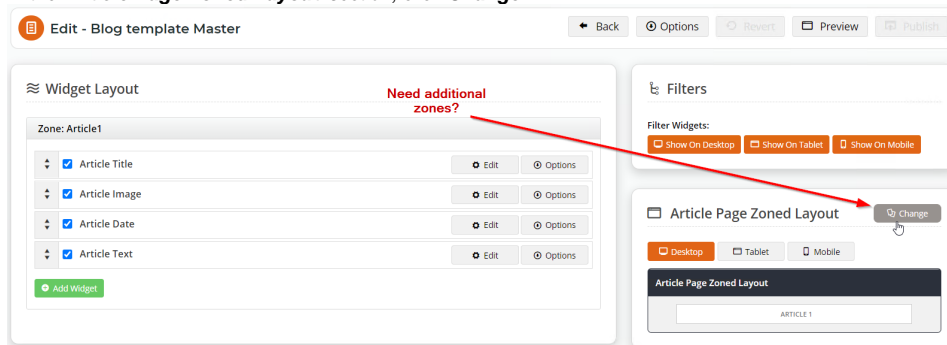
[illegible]

Edit - Blog template Master

Back
Options
Revert
Preview
Publish

Widget Layout

Need additional zones?

Zone: Article1

Article Title
Edit
Options

Article Image
Edit
Options

Article Date
Edit
Options

Article Text
Edit
Options

Add Widget

Filters

Filter Widgets:

Show On Desktop
Show On Tablet
Show On Mobile

Article Page Zoned Layout

Change

Desktop
Tablet
Mobile

Article Page Zoned Layout

ARTICLE 1